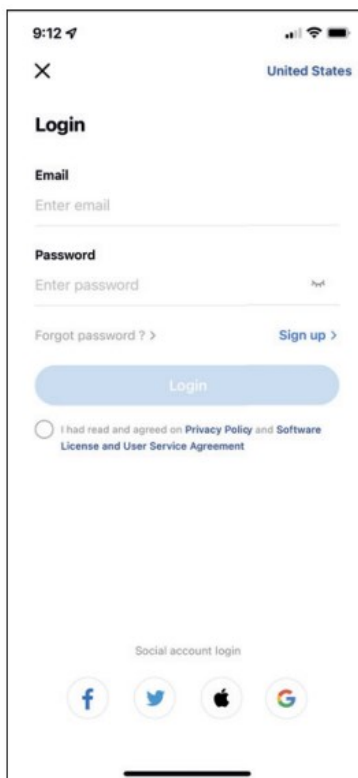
9:12

×

United States

Login

Email

Enter email

Password

Enter password

Forgot password ? >

Sign up >

Login

I had read and agreed on Privacy Policy and Software License and User Service Agreement

Social account login

f

G